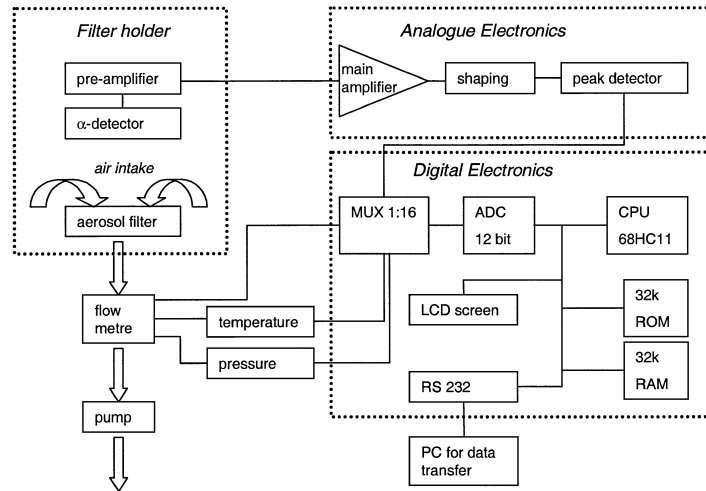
Filter holder

pre-amplifier

$\alpha$-detector

air intake

aerosol filter

Analogue Electronics

main amplifier

shaping

peak detector

Digital Electronics

MUX 1:16

ADC 12 bit

CPU 68HC11

LCD screen

32k ROM

32k RAM

RS 232

flow metre

temperature

pressure

pump

PC for data transfer